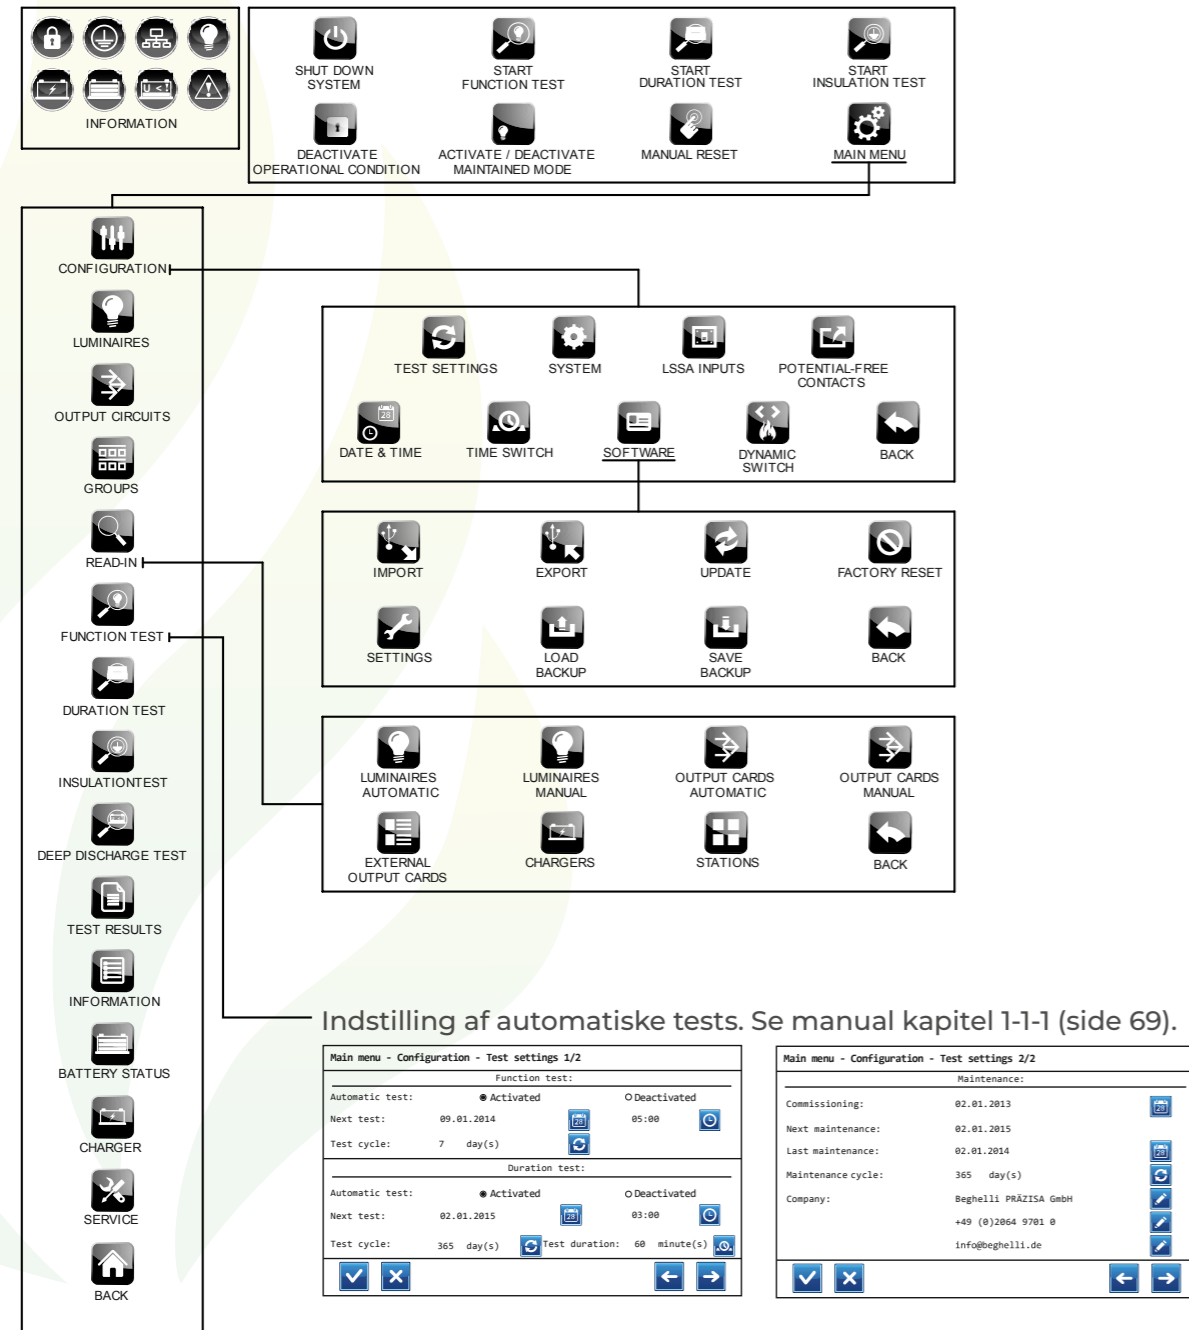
INFORMATION

SHUT DOWN SYSTEM
START FUNCTION TEST
START DURATION TEST
START INSULATION TEST
DEACTIVATE OPERATIONAL CONDITION
ACTIVATE / DEACTIVATE MAINTAINED MODE
MANUAL RESET
MAIN MENU

CONFIGURATION
LUMINAIRES
OUTPUT CIRCUITS
GROUPS
READ-IN
FUNCTION TEST
DURATION TEST
INSULATIONTEST
DEEP DISCHARGE TEST
TEST RESULTS
INFORMATION
BATTERY STATUS
CHARGER
SERVICE
BACK

TEST SETTINGS
SYSTEM
LSSA INPUTS
POTENTIAL-FREE CONTACTS
DATE & TIME
TIME SWITCH
SOFTWARE
DYNAMIC SWITCH
BACK

IMPORT
EXPORT
UPDATE
FACTORY RESET
SETTINGS
LOAD BACKUP
SAVE BACKUP
BACK

LUMINAIRES AUTOMATIC
LUMINAIRES MANUAL
OUTPUT CARDS AUTOMATIC
OUTPUT CARDS MANUAL
EXTERNAL OUTPUT CARDS
CHARGERS
STATIONS
BACK

Indstilling af automatiske tests. Se manual kapitel 1-1-1 (side 69).

Main menu - Configuration - Test settings 1/2
Function test:
Automatic test: Activated Deactivated
Next test: 09.01.2014 05:00
Test cycle: 7 day(s)
Duration test:
Automatic test: Activated Deactivated
Next test: 02.01.2015 03:00
Test cycle: 365 day(s) Test duration: 60 minute(s)

Main menu - Configuration - Test settings 2/2
Maintenance:
Commissioning: 02.01.2013
Next maintenance: 02.01.2015
Last maintenance: 02.01.2014
Maintenance cycle: 365 day(s)
Company: Beghelli PRÄZISA GmbH
+49 (0)2064 9701 0
info@beghelli.de